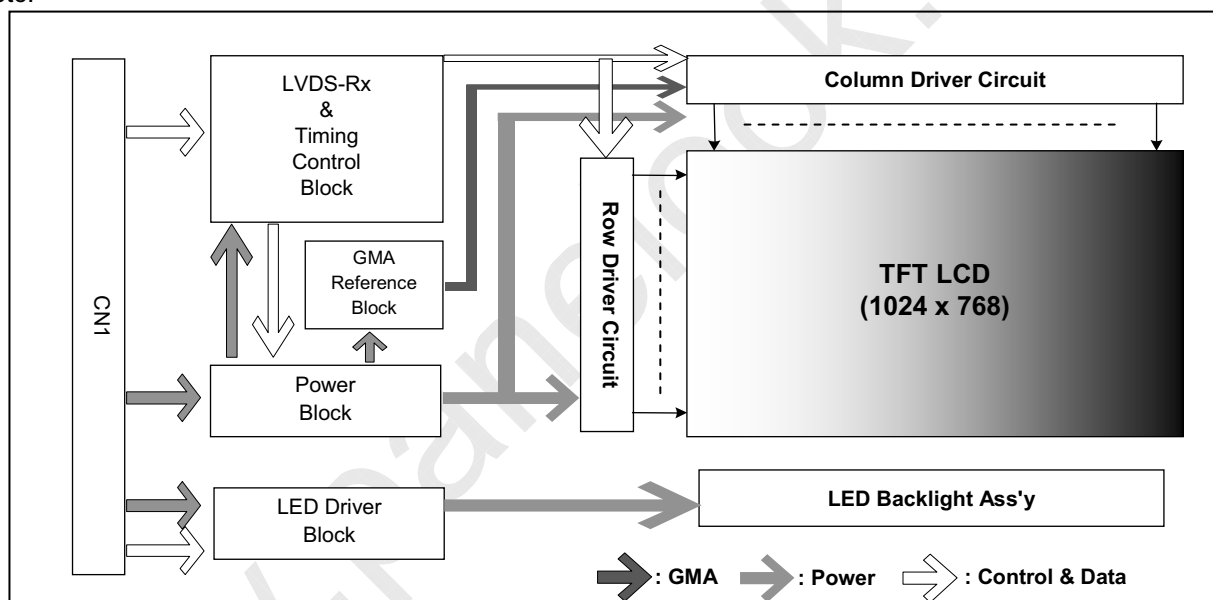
CN1

LVDS-Rx & Timing Control Block

GMA Reference Block

Power Block

LED Driver Block

Column Driver Circuit

Row Driver Circuit

TFT LCD (1024 x 768)

LED Backlight Ass'y

: GMA : Power : Control & Data